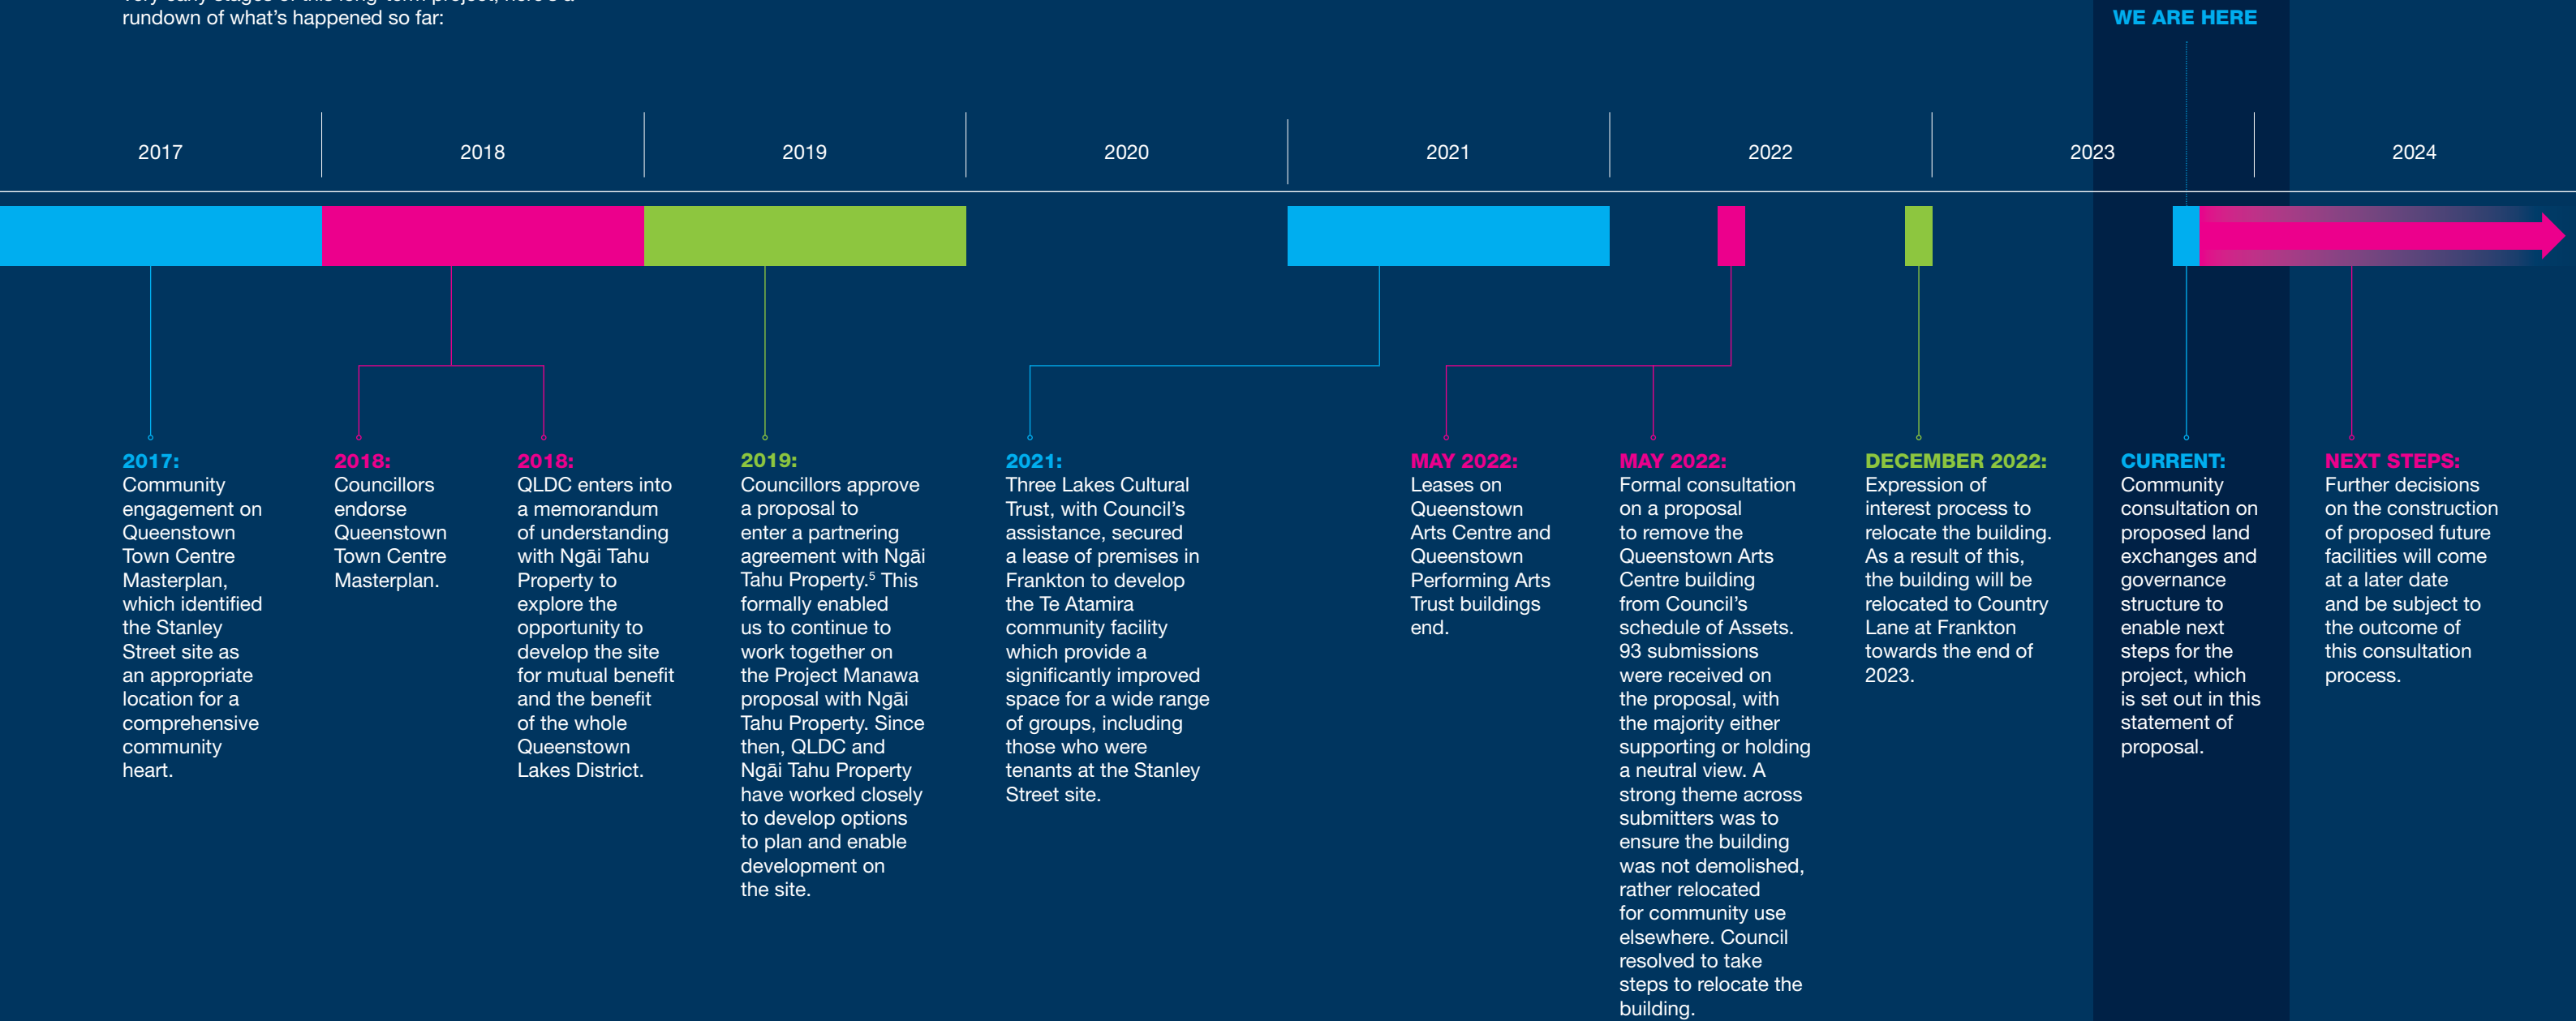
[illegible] rundown of what's happened so far:

WE ARE HERE

2017 2018 2019 2020 2021 2022 2023 2024

2017: Community engagement on Queenstown Town Centre Masterplan, which identified the Stanley Street site as an appropriate location for a comprehensive community heart.

2018: Councillors endorse Queenstown Town Centre Masterplan.

2018: QLDC enters into a memorandum of understanding with Ngāi Tahu Property to explore the opportunity to develop the site for mutual benefit and the benefit of the whole Queenstown Lakes District.

2019: Councillors approve a proposal to enter a partnering agreement with Ngāi Tahu Property.$^5$ This formally enabled us to continue to work together on the Project Manawa proposal with Ngāi Tahu Property. Since then, QLDC and Ngāi Tahu Property have worked closely to develop options to plan and enable development on the site.

2021: Three Lakes Cultural Trust, with Council's assistance, secured a lease of premises in Frankton to develop the Te Atamira community facility which provide a significantly improved space for a wide range of groups, including those who were tenants at the Stanley Street site.

MAY 2022: Leases on Queenstown Arts Centre and Queenstown Performing Arts Trust buildings end.

MAY 2022: Formal consultation on a proposal to remove the Queenstown Arts Centre building from Council's schedule of Assets. 93 submissions were received on the proposal, with the majority either supporting or holding a neutral view. A strong theme across submitters was to ensure the building was not demolished, rather relocated for community use elsewhere. Council resolved to take steps to relocate the building.

DECEMBER 2022: Expression of interest process to relocate the building. As a result of this, the building will be relocated to Country Lane at Frankton towards the end of 2023.

CURRENT: Community consultation on proposed land exchanges and governance structure to enable next steps for the project, which is set out in this statement of proposal.

NEXT STEPS: Further decisions on the construction of proposed future facilities will come at a later date and be subject to the outcome of this consultation process.